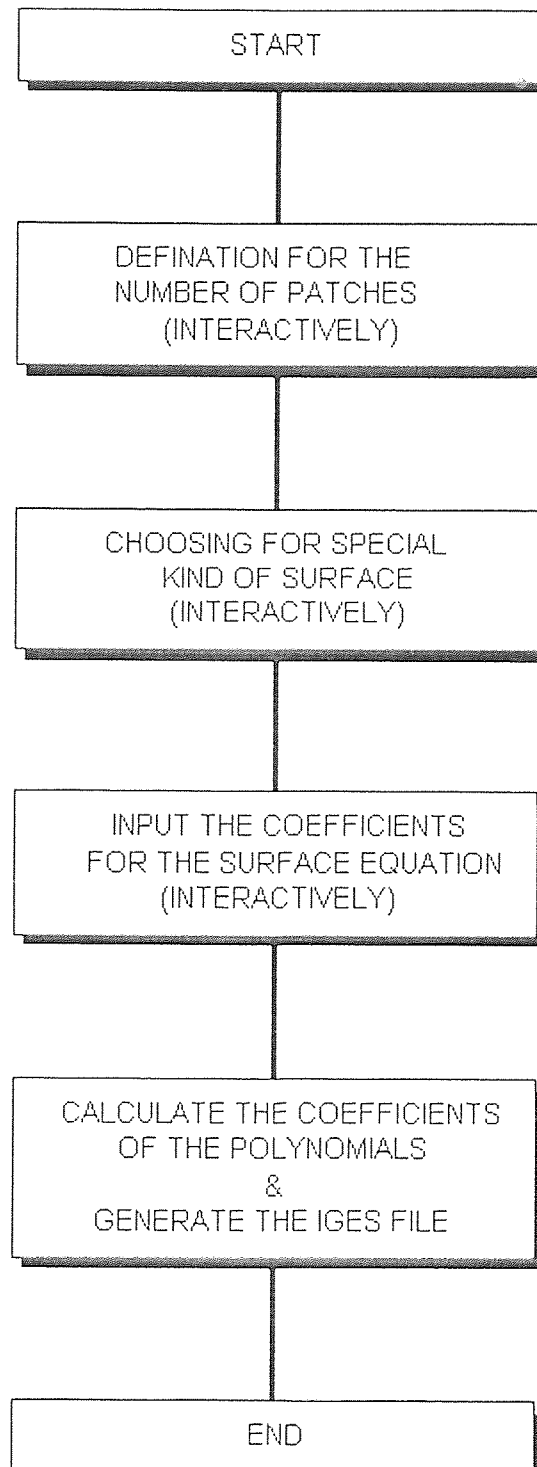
START

DEFINATION FOR THE NUMBER OF PATCHES (INTERACTIVELY)

CHOOSING FOR SPECIAL KIND OF SURFACE (INTERACTIVELY)

INPUT THE COEFFICIENTS FOR THE SURFACE EQUATION (INTERACTIVELY)

CALCULATE THE COEFFICIENTS OF THE POLYNOMIALS & GENERATE THE IGES FILE

END